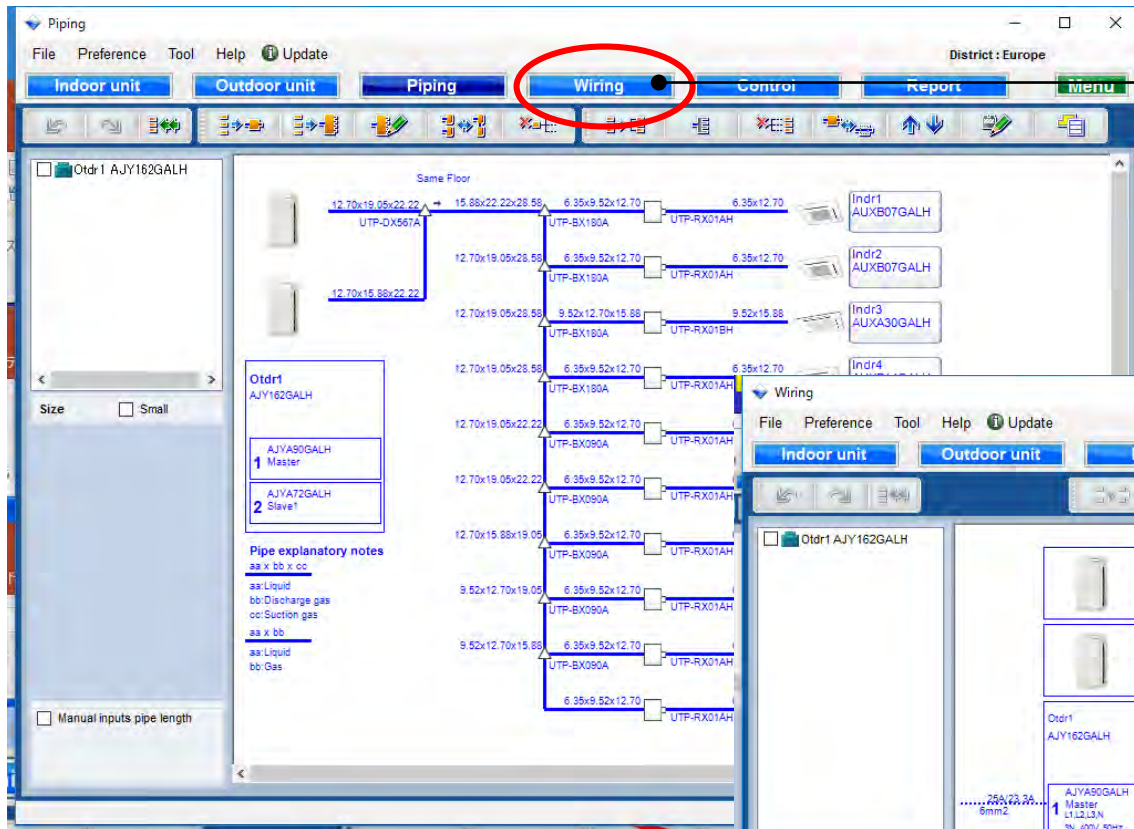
Piping

File Preference Tool Help Update

District : Europe

Indoor unit Outdoor unit Piping Wiring Control Report Menu

Otdr1 AJY162GALH

Size Small

Manual inputs pipe length

Same Floor

12.70x19.05x22.22
UTP-DX567A
15.88x22.22x28.58
6.35x9.52x12.70
UTP-BX180A
6.35x12.70
UTP-RX01AH
Indr1
AUXB07GALH

12.70x15.88x22.22

12.70x19.05x28.58
6.35x9.52x12.70
UTP-BX180A
6.35x12.70
UTP-RX01AH
Indr2
AUXB07GALH

12.70x19.05x28.58
9.52x12.70x15.88
UTP-BX180A
9.52x15.88
UTP-RX01BH
Indr3
AUXA30GALH

12.70x19.05x28.58
6.35x9.52x12.70
UTP-BX180A
6.35x12.70
UTP-RX01AH
Indr4

12.70x19.05x22.22
6.35x9.52x12.70
UTP-BX090A
UTP-RX01AH

12.70x19.05x22.22
6.35x9.52x12.70
UTP-BX090A
UTP-RX01AH

12.70x15.88x19.05
6.35x9.52x12.70
UTP-BX090A
UTP-RX01AH

9.52x12.70x19.05
6.35x9.52x12.70
UTP-BX090A
UTP-RX01AH

9.52x12.70x15.88
6.35x9.52x12.70
UTP-BX090A
UTP-RX01AH

6.35x9.52x12.70
UTP-RX01AH

Otdr1
AJY162GALH

1 AJYA90GALH
Master

2 AJYA72GALH
Slave1

Pipe explanatory notes
aa x bb x cc
aa:Liquid
bb:Discharge gas
cc:Suction gas
aa x bb
aa:Liquid
bb:Gas

Wiring

File Preference Tool Help Update

Indoor unit Outdoor unit

Otdr1 AJY162GALH

Otdr1
AJY162GALH

25A/23.3A
6mm2
1 AJYA90GALH
Master
L1,L2,L3,N
3N~400V 50Hz